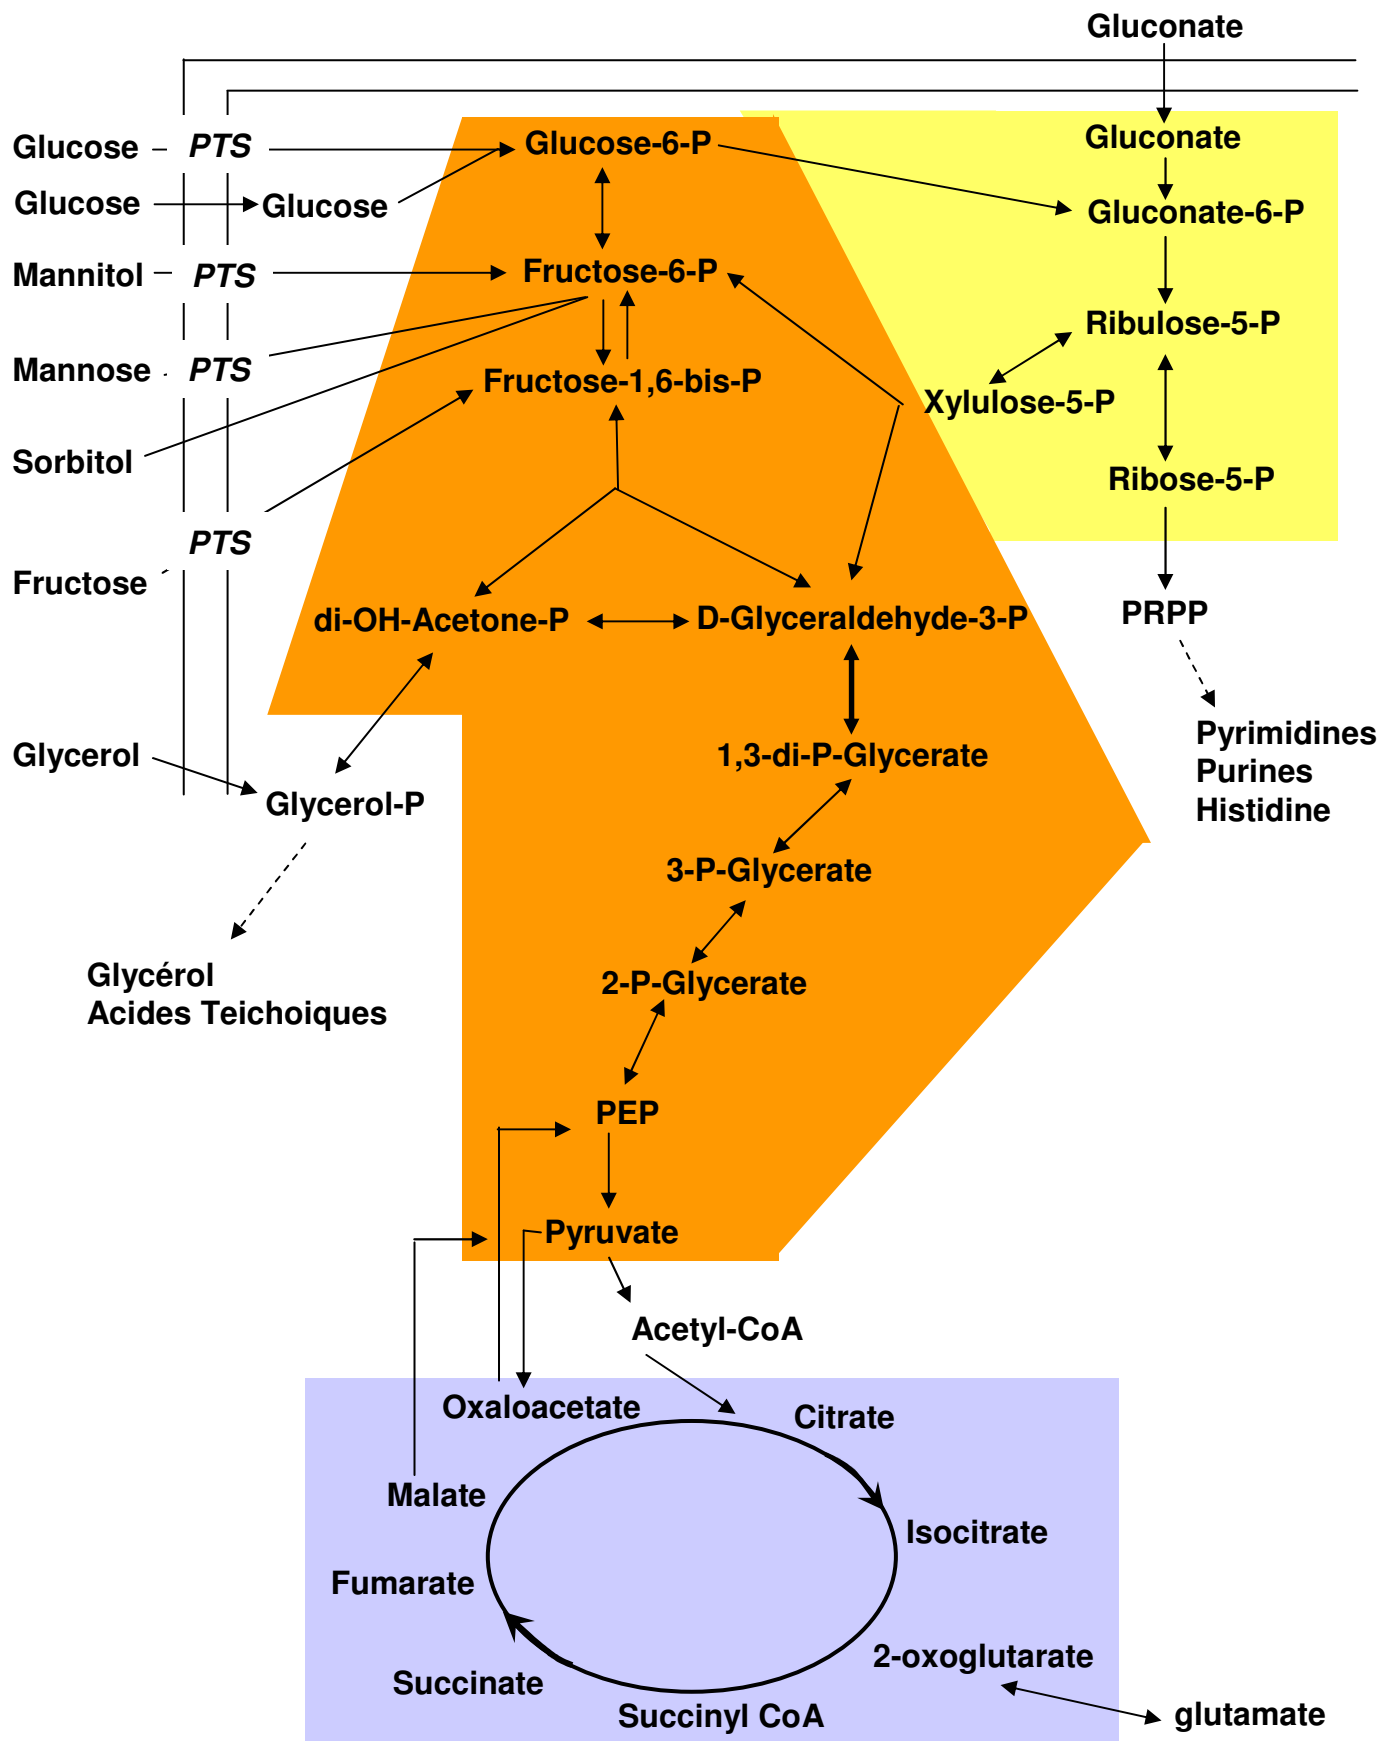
Gluconate

Glucose PTS
Glucose-6-P
Glucose
Glucose
Gluconate
Gluconate-6-P
Mannitol PTS
Fructose-6-P
Ribulose-5-P
Mannose PTS
Fructose-1,6-bis-P
Xylulose-5-P
Sorbitol
Ribose-5-P
PTS
Fructose
di-OH-Acetone-P
D-Glyceraldehyde-3-P
PRPP
Pyrimidines
Purines
Histidine
Glycerol
1,3-di-P-Glycerate
Glycerol-P
3-P-Glycerate
Glycérol
Acides Teichoiques
2-P-Glycerate
PEP
Pyruvate
Acetyl-CoA
Oxaloacetate
Citrate
Malate
Isocitrate
Fumarate
2-oxoglutarate
Succinate
Succinyl CoA
glutamate